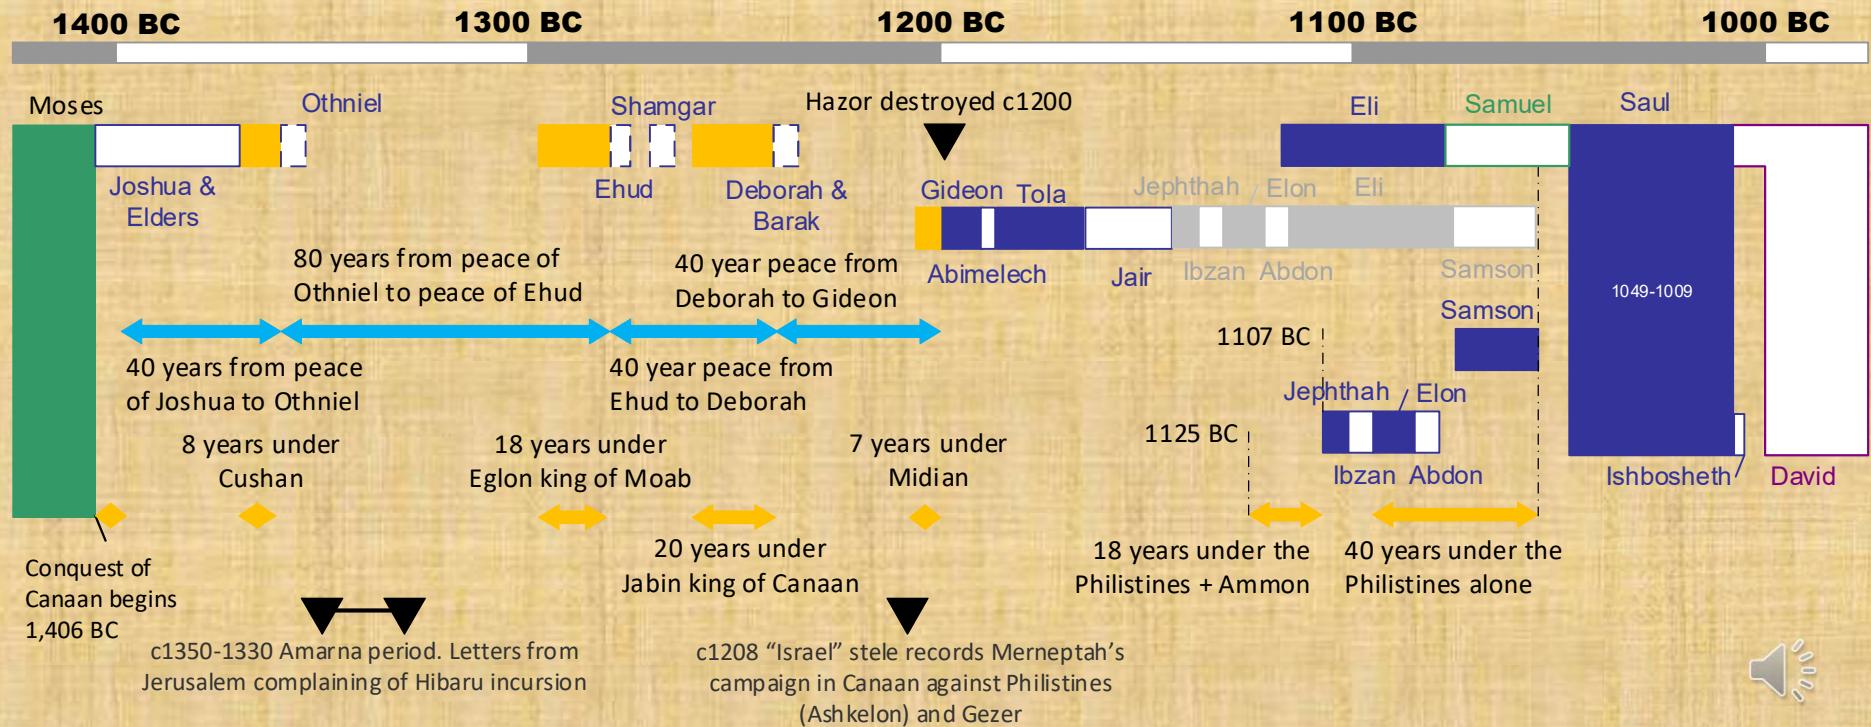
1400 BC 1300 BC 1200 BC 1100 BC 1000 BC

Moses
Othniel
Shamgar
Hazor destroyed c1200
Eli
Samuel
Saul

Joshua & Elders
Ehud
Deborah & Barak
Gideon Tola
Jephthah / Elon Eli
Abimelech
Jair
Ibzan Abdon
Samson

80 years from peace of Othniel to peace of Ehud
40 year peace from Deborah to Gideon

1049-1009

Samson
1107 BC

40 years from peace of Joshua to Othniel
40 year peace from Ehud to Deborah

Jephthah / Elon
1125 BC

8 years under Cushan
18 years under Eglon king of Moab
7 years under Midian

Ibzan Abdon
Ishbosheth
David

Conquest of Canaan begins 1,406 BC
20 years under Jabin king of Canaan
18 years under the Philistines + Ammon
40 years under the Philistines alone

c1350-1330 Amarna period. Letters from Jerusalem complaining of Hibaru incursion
c1208 “Israel” stele records Merneptah’s campaign in Canaan against Philistines (Ashkelon) and Gezer